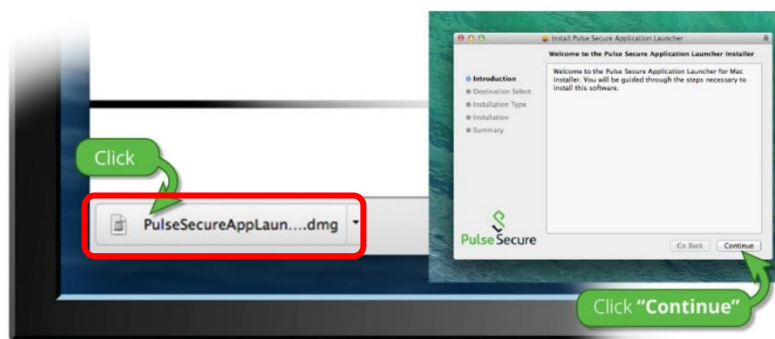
Install Pulse Secure Application Launcher

Welcome to the Pulse Secure Application Launcher Installer

Introduction
Destination Select
Installation Type
Installation
Summary

Welcome to the Pulse Secure Application Launcher for Mac installer. You will be guided through the steps necessary to install this software.

Pulse Secure

Go Back
Continue

Click

PulseSecureAppLaun....dmg

Click "Continue"